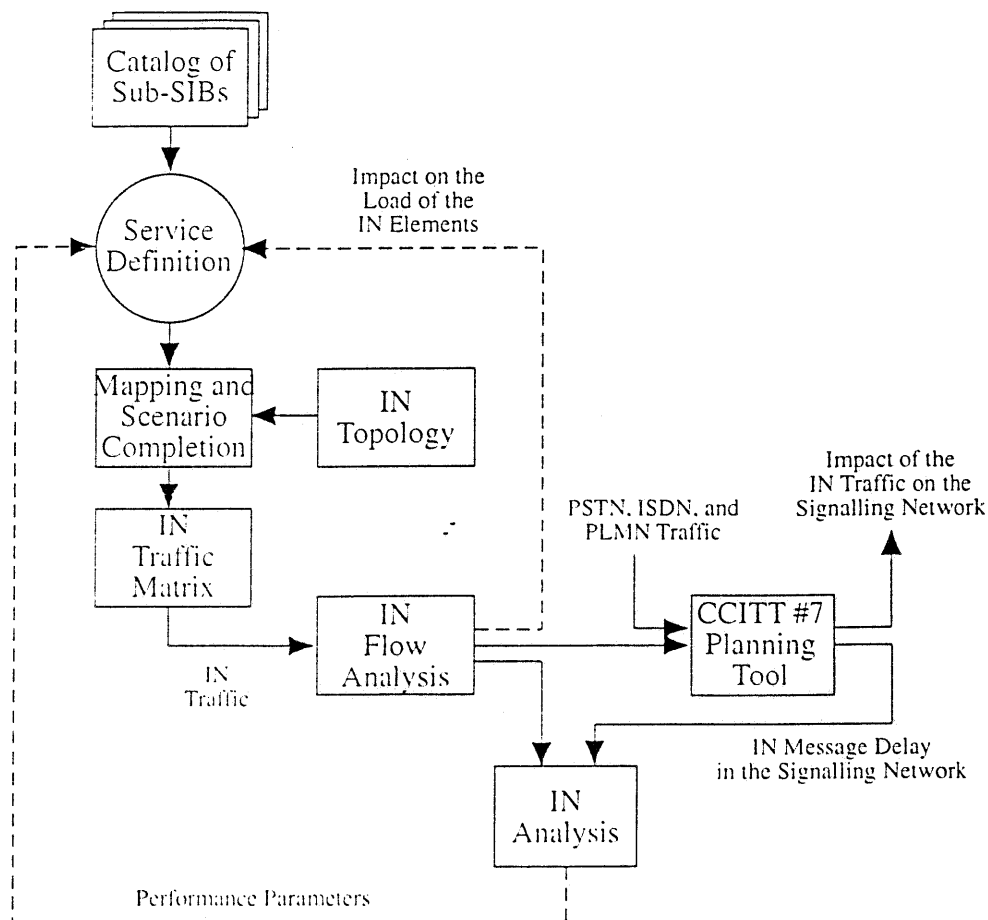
Catalog of Sub-SIBs

Impact on the Load of the IN Elements

Service Definition

Mapping and Scenario Completion

IN Topology

IN Traffic Matrix

IN Traffic

IN Flow Analysis

PSTN, ISDN, and PLMN Traffic

CCITT #7 Planning Tool

Impact of the IN Traffic on the Signalling Network

IN Message Delay in the Signalling Network

IN Analysis

Performance Parameters